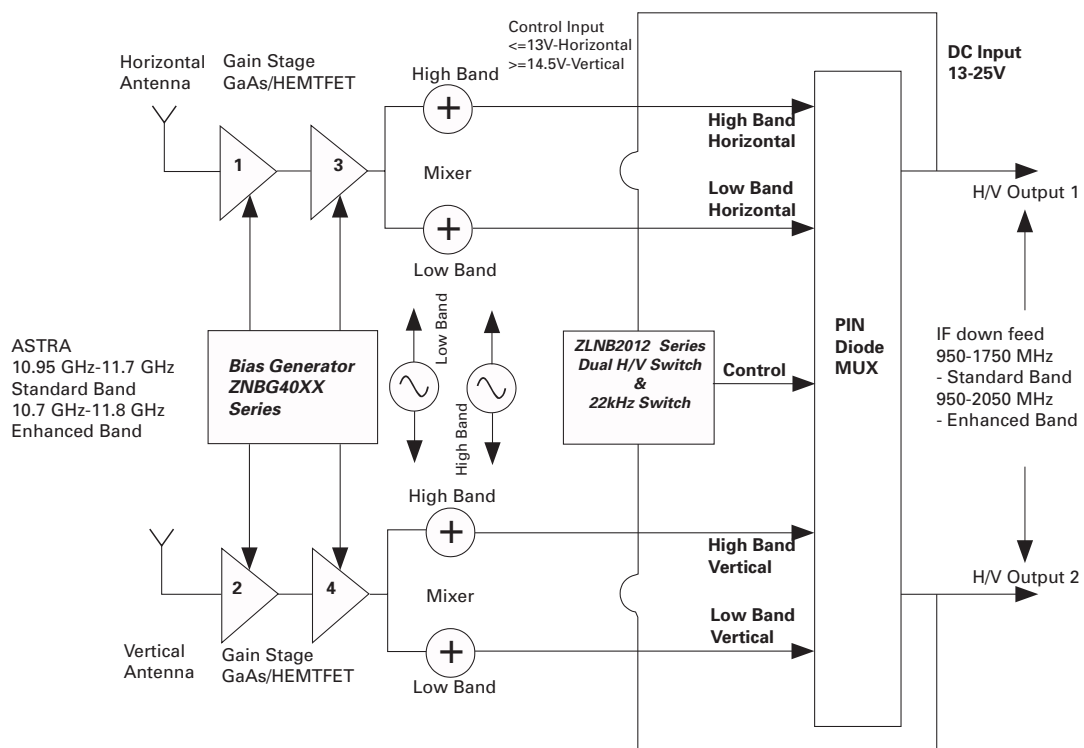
Control Input
<=13V-Horizontal
>=14.5V-Vertical

DC Input
13-25V

Horizontal Antenna

Gain Stage
GaAs/HEMTFET

High Band

1

3

+

High Band
Horizontal

Mixer

Low Band
Horizontal

H/V Output 1

+

Low Band

ASTRA
10.95 GHz-11.7 GHz
Standard Band
10.7 GHz-11.8 GHz
Enhanced Band

Bias Generator
ZNBG40XX
Series

Low Band

High Band

ZLNB2012 Series
Dual H/V Switch
&
22kHz Switch

Control

PIN
Diode
MUX

IF down feed
950-1750 MHz
- Standard Band
950-2050 MHz
- Enhanced Band

High Band

+

High Band
Vertical

2

4

Mixer

H/V Output 2

Low Band
Vertical

+

Vertical
Antenna

Gain Stage
GaAs/HEMTFET

Low Band